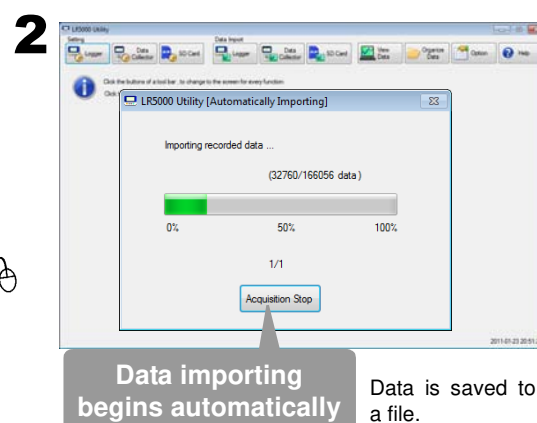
2

LR5000 Utility

Setting

Data Import

Logger

Data Collector

SD Card

Logger

Data Collector

SD Card

View Data

Organize Data

Option

Help

Click the buttons of a tool bar, to change to the screen for every function.

Click

LR5000 Utility [Automatically Importing]

Importing recorded data ...

(32760/166056 data)

0%

50%

100%

1/1

Acquisition Stop

2011-01-23 20:51

Data importing begins automatically

Data is saved to a file.